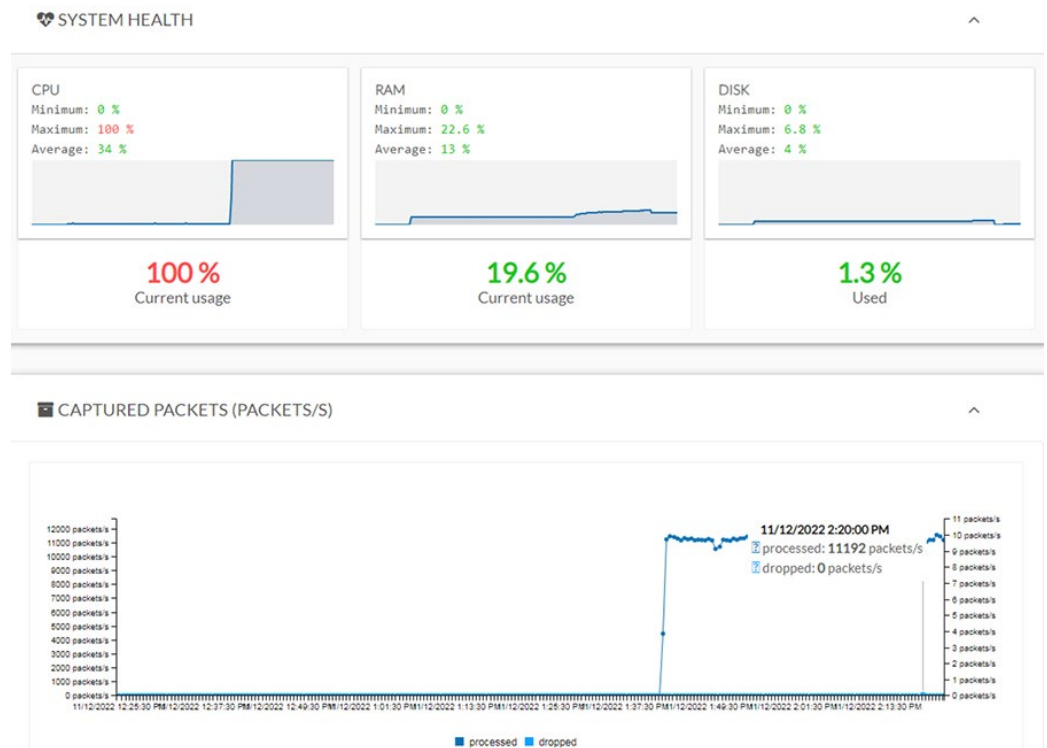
SYSTEM HEALTH

CPU
Minimum: 0 %
Maximum: 100 %
Average: 34 %

100 %
Current usage

RAM
Minimum: 0 %
Maximum: 22.6 %
Average: 13 %

19.6 %
Current usage

DISK
Minimum: 0 %
Maximum: 6.8 %
Average: 4 %

1.3 %
Used

CAPTURED PACKETS (PACKETS/S)

12000 packets/s
11000 packets/s
10000 packets/s
9000 packets/s
8000 packets/s
7000 packets/s
6000 packets/s
5000 packets/s
4000 packets/s
3000 packets/s
2000 packets/s
1000 packets/s
0 packets/s

11/12/2022 12:25:30 PM 11/12/2022 12:37:30 PM 11/12/2022 12:49:30 PM 11/12/2022 1:01:30 PM 11/12/2022 1:13:30 PM 11/12/2022 1:25:30 PM 11/12/2022 1:37:30 PM 11/12/2022 1:49:30 PM 11/12/2022 2:01:30 PM 11/12/2022 2:13:30 PM

11/12/2022 2:20:00 PM
processed: 11192 packets/s
dropped: 0 packets/s

11 packets/s
10 packets/s
9 packets/s
8 packets/s
7 packets/s
6 packets/s
5 packets/s
4 packets/s
3 packets/s
2 packets/s
1 packets/s
0 packets/s

processed dropped